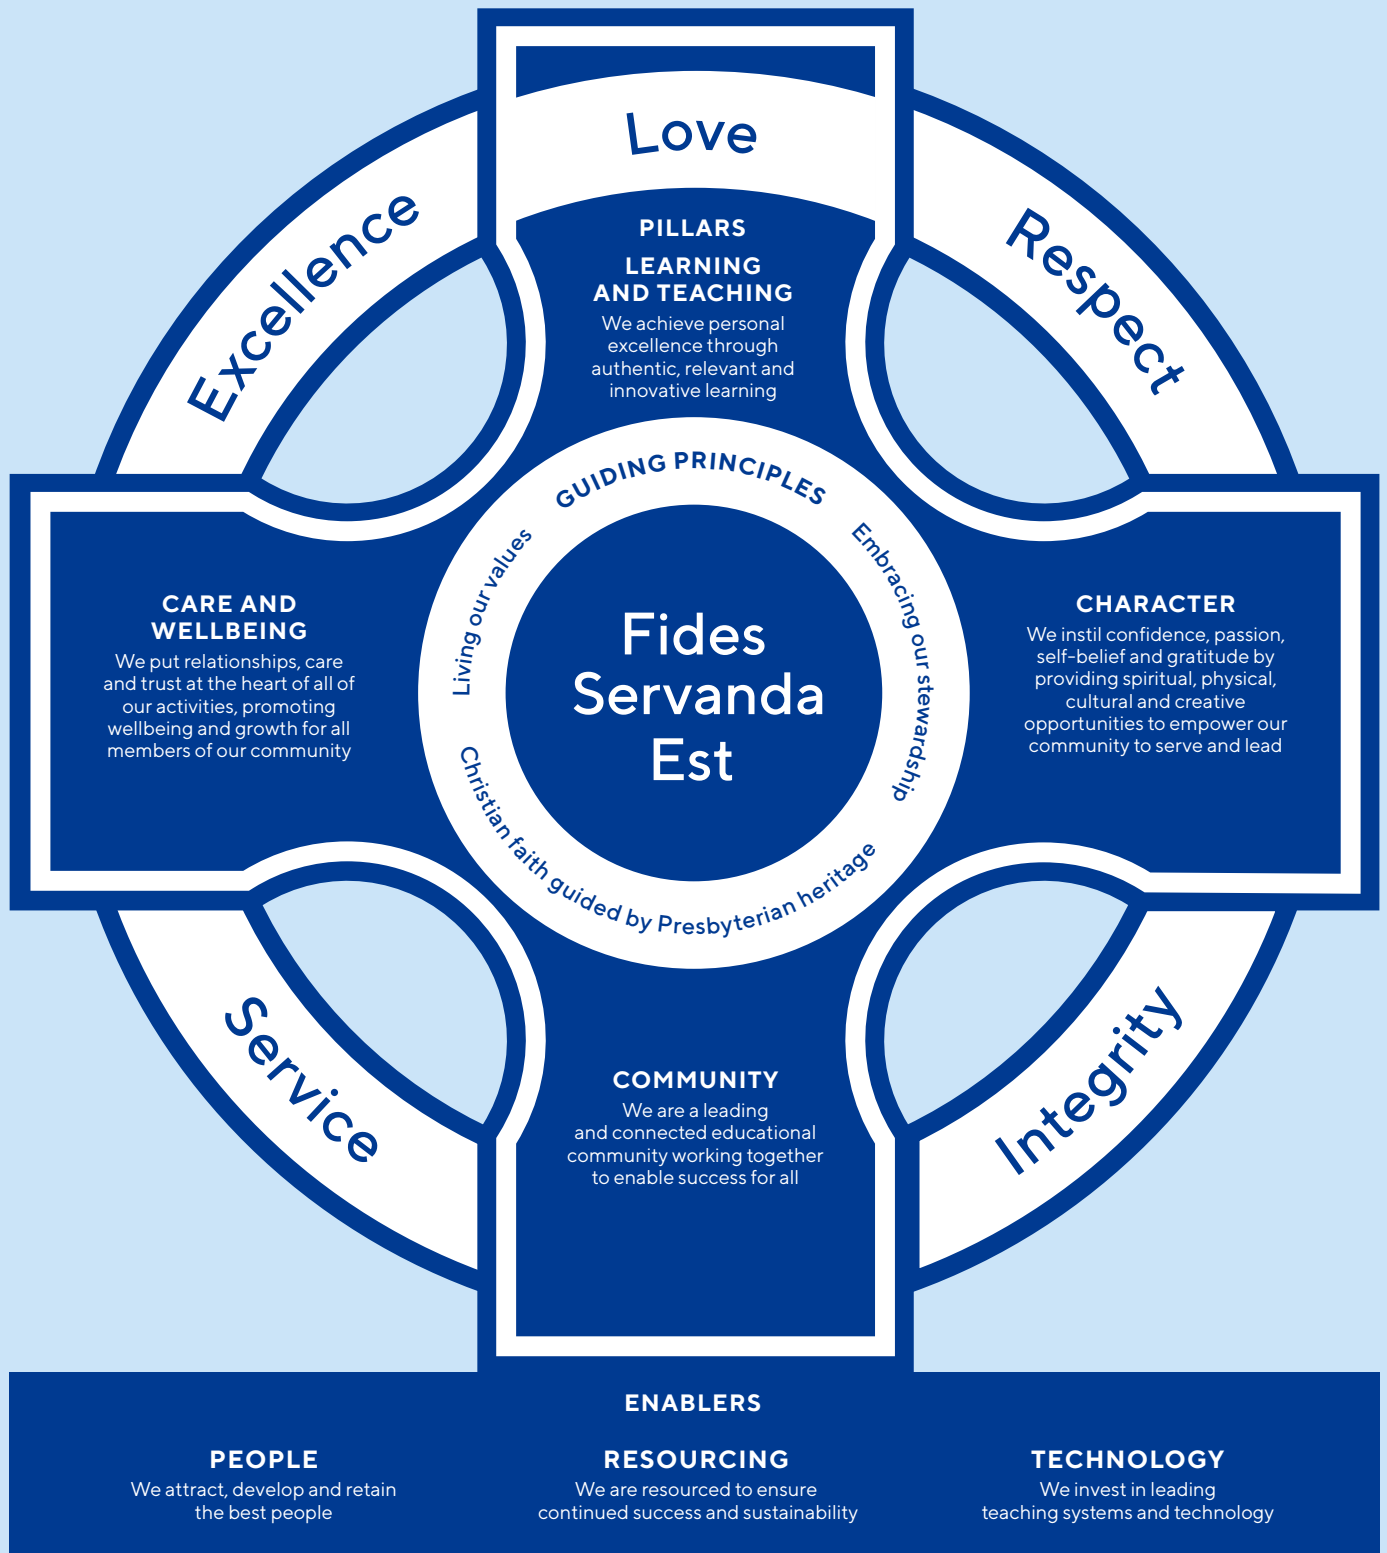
Love

Excellence

Respect

PILLARS

LEARNING AND TEACHING
We achieve personal excellence through authentic, relevant and innovative learning

GUIDING PRINCIPLES

Living our values

Embracing our stewardship

Christian faith guided by Presbyterian heritage

Fides Servanda Est

CARE AND WELLBEING
We put relationships, care and trust at the heart of all of our activities, promoting wellbeing and growth for all members of our community

CHARACTER
We instil confidence, passion, self-belief and gratitude by providing spiritual, physical, cultural and creative opportunities to empower our community to serve and lead

Service

Integrity

COMMUNITY
We are a leading and connected educational community working together to enable success for all

ENABLERS

PEOPLE
We attract, develop and retain the best people

RESOURCING
We are resourced to ensure continued success and sustainability

TECHNOLOGY
We invest in leading teaching systems and technology